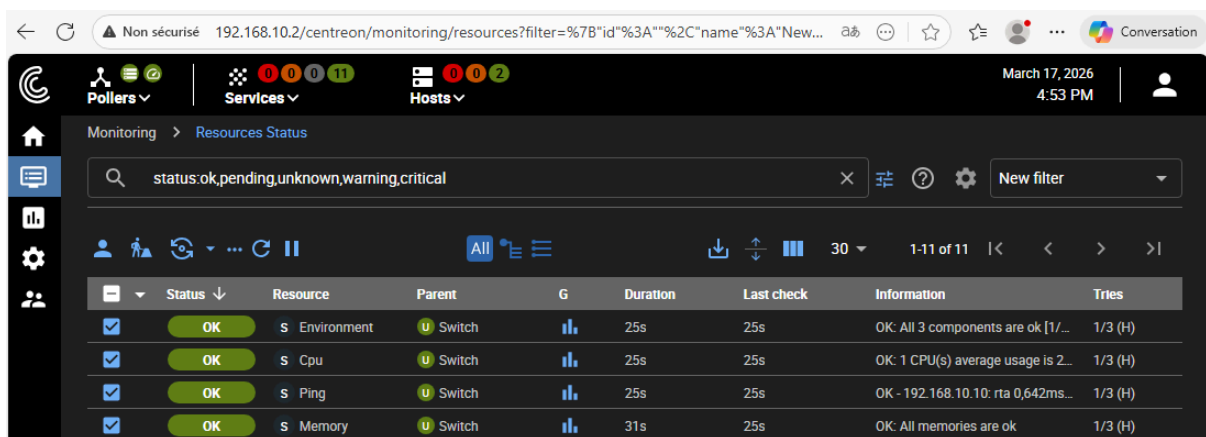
Non sécurisé 192.168.10.2/centreon/monitoring/resources?filter=%7B"id"%3A""%2C"name"%3A"New...

Conversation

Pollers

0 0 0 11
Services

0 0 2
Hosts

March 17, 2026
4:53 PM

Monitoring > Resources Status

status:ok,pending,unknown,warning,critical

New filter

All

30

1-11 of 11

| Status | Resource | Parent | G | Duration | Last check | Information | Tries |
|---|---|---|---|---|---|---|---|
| OK | S Environment | U Switch | | 25s | 25s | OK: All 3 components are ok [1/... | 1/3 (H) |
| OK | S Cpu | U Switch | | 25s | 25s | OK: 1 CPU(s) average usage is 2... | 1/3 (H) |
| OK | S Ping | U Switch | | 25s | 25s | OK - 192.168.10.10: rta 0,642ms... | 1/3 (H) |
| OK | S Memory | U Switch | | 31s | 25s | OK: All memories are ok | 1/3 (H) |